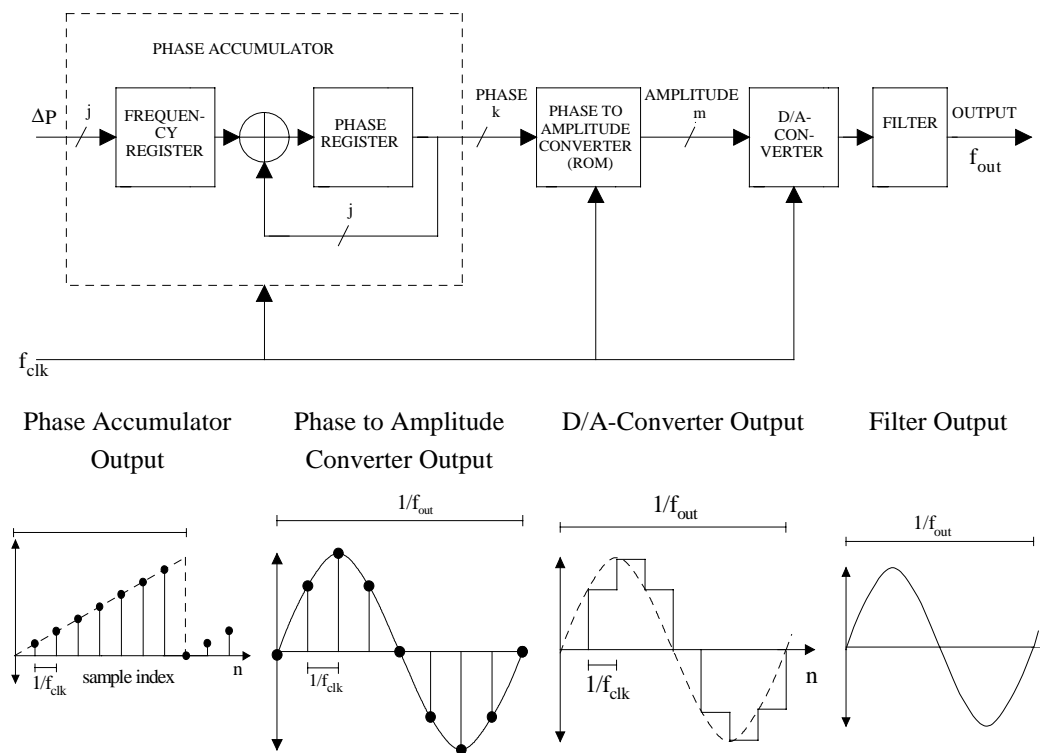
PHASE ACCUMULATOR

$\Delta P$

j

FREQUENCY REGISTER

PHASE REGISTER

j

PHASE k

PHASE TO AMPLITUDE CONVERTER (ROM)

AMPLITUDE m

D/A-CONVERTER

FILTER

OUTPUT

$f_{out}$

$f_{clk}$

Phase Accumulator Output

Phase to Amplitude Converter Output

D/A-Converter Output

Filter Output

$1/f_{clk}$ sample index

n

$1/f_{out}$

$1/f_{clk}$

$1/f_{out}$

$1/f_{clk}$

n

$1/f_{out}$